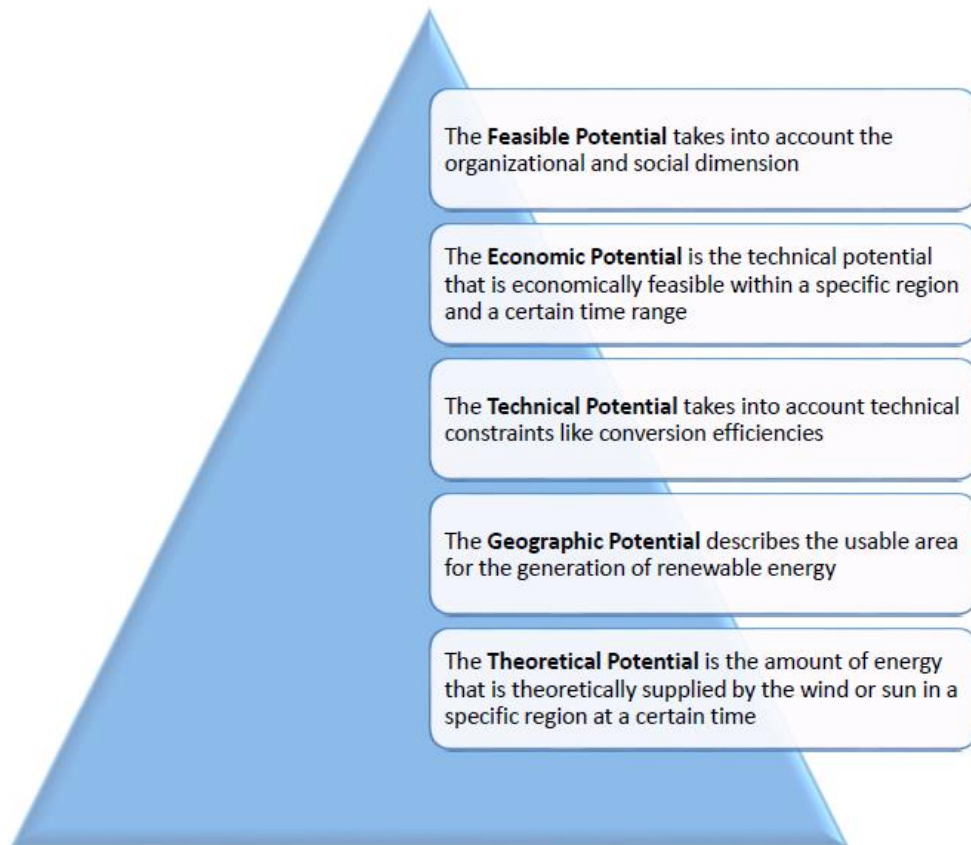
The **Feasible Potential** takes into account the organizational and social dimension

The **Economic Potential** is the technical potential that is economically feasible within a specific region and a certain time range

The **Technical Potential** takes into account technical constraints like conversion efficiencies

The **Geographic Potential** describes the usable area for the generation of renewable energy

The **Theoretical Potential** is the amount of energy that is theoretically supplied by the wind or sun in a specific region at a certain time